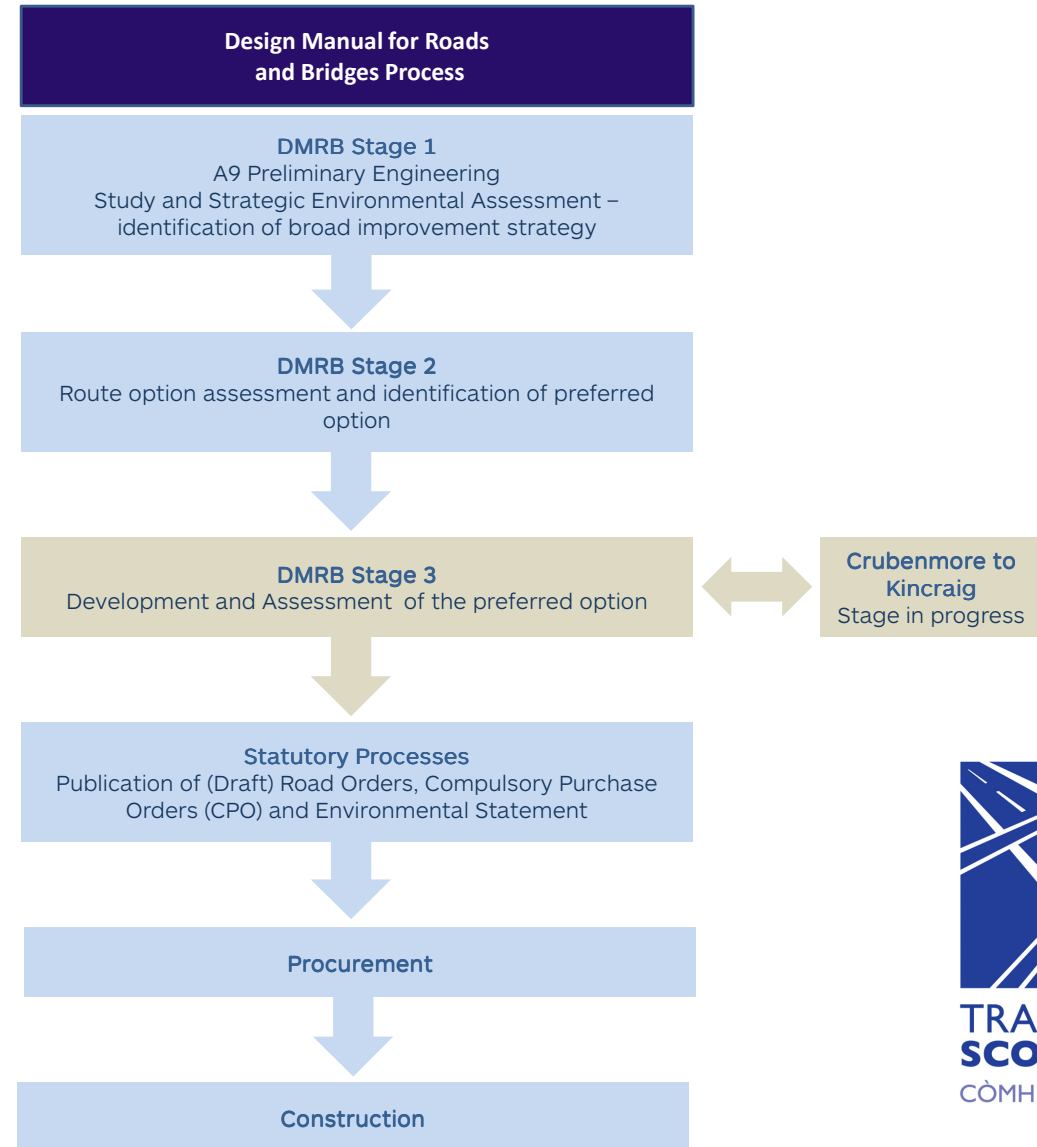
Design Manual for Roads and Bridges Process

DMRB Stage 1
A9 Preliminary Engineering Study and Strategic Environmental Assessment – identification of broad improvement strategy

DMRB Stage 2
Route option assessment and identification of preferred option

DMRB Stage 3
Development and Assessment of the preferred option

Crubenmore to Kincraig
Stage in progress

Statutory Processes
Publication of (Draft) Road Orders, Compulsory Purchase Orders (CPO) and Environmental Statement

Procurement

Construction

TRA
SCO
CÒMH